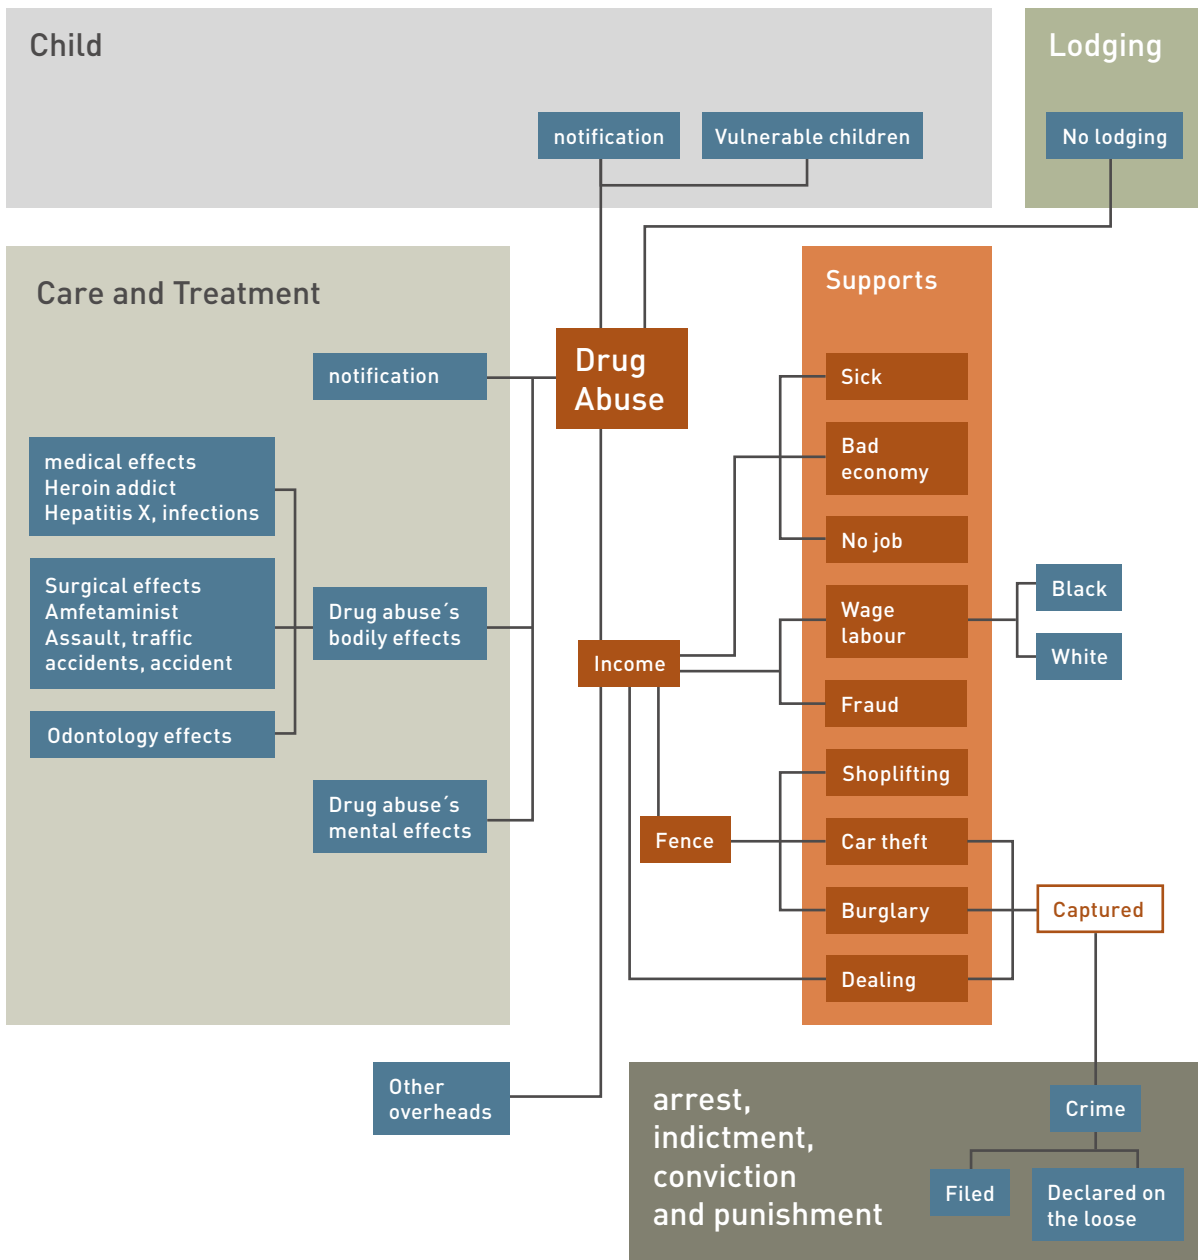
Child

notification

Vulnerable children

Lodging

No lodging

Care and Treatment

notification

Drug Abuse

Supports

Sick

Bad economy

No job

medical effects
Heroin addict
Hepatitis X, infections

Surgical effects
Amfetaminist
Assault, traffic accidents, accident

Drug abuse´s bodily effects

Wage labour

Black

White

Income

Fraud

Odontology effects

Shoplifting

Drug abuse´s mental effects

Fence

Car theft

Burglary

Captured

Dealing

Other overheads

arrest, indictment, conviction and punishment

Crime

Filed

Declared on the loose